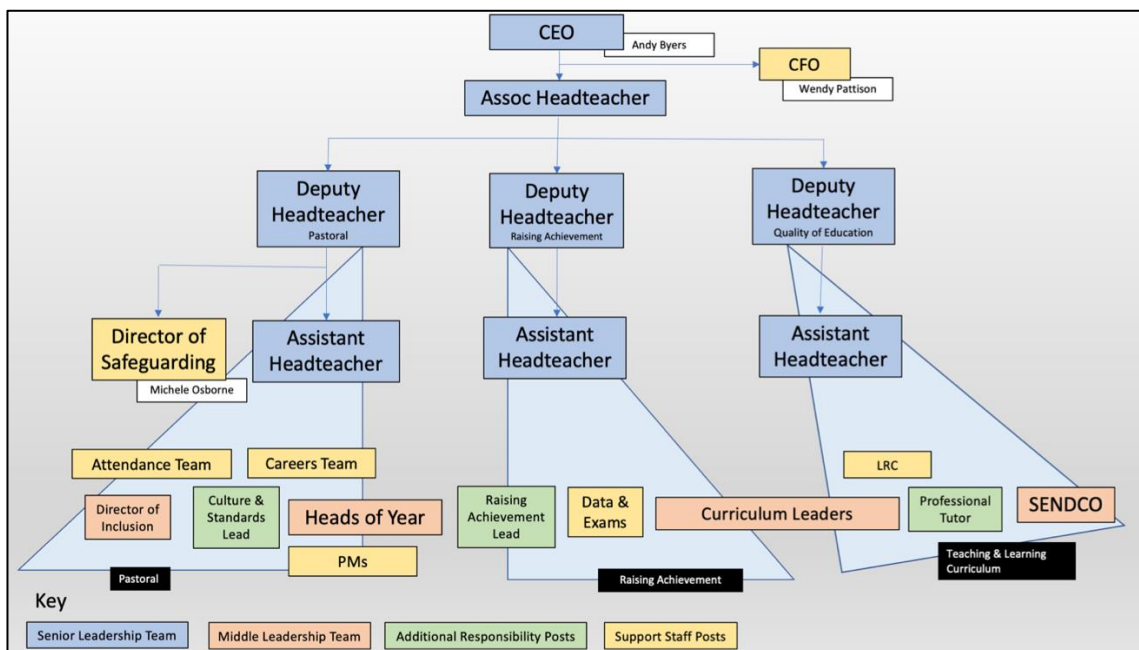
CEO

Andy Byers

CFO

Wendy Pattison

Assoc Headteacher

Deputy Headteacher
Pastoral

Deputy Headteacher
Raising Achievement

Deputy Headteacher
Quality of Education

Director of Safeguarding

Michele Osborne

Assistant Headteacher

Assistant Headteacher

Assistant Headteacher

Attendance Team

Careers Team

Director of Inclusion

Culture & Standards Lead

Heads of Year

PMs

Pastoral

Raising Achievement Lead

Data & Exams

Curriculum Leaders

Raising Achievement

LRC

Professional Tutor

SENDCO

Teaching & Learning Curriculum

Key

Senior Leadership Team

Middle Leadership Team

Additional Responsibility Posts

Support Staff Posts